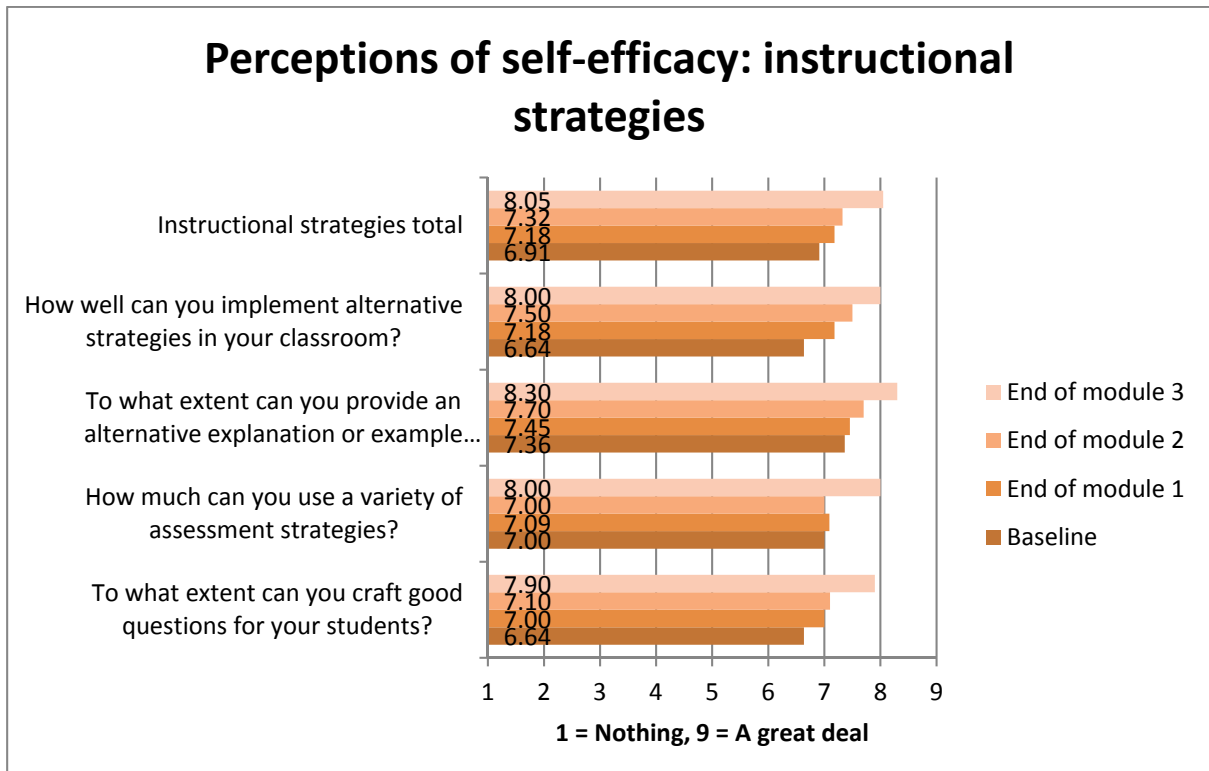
Perceptions of self-efficacy: instructional strategies

Instructional strategies total
8.05
7.32
7.18
6.91

How well can you implement alternative strategies in your classroom?
8.00
7.50
7.18
6.64

To what extent can you provide an alternative explanation or example…
8.30
7.70
7.45
7.36

How much can you use a variety of assessment strategies?
8.00
7.00
7.09
7.00

To what extent can you craft good questions for your students?
7.90
7.10
7.00
6.64

1 2 3 4 5 6 7 8 9

1 = Nothing, 9 = A great deal

End of module 3
End of module 2
End of module 1
Baseline